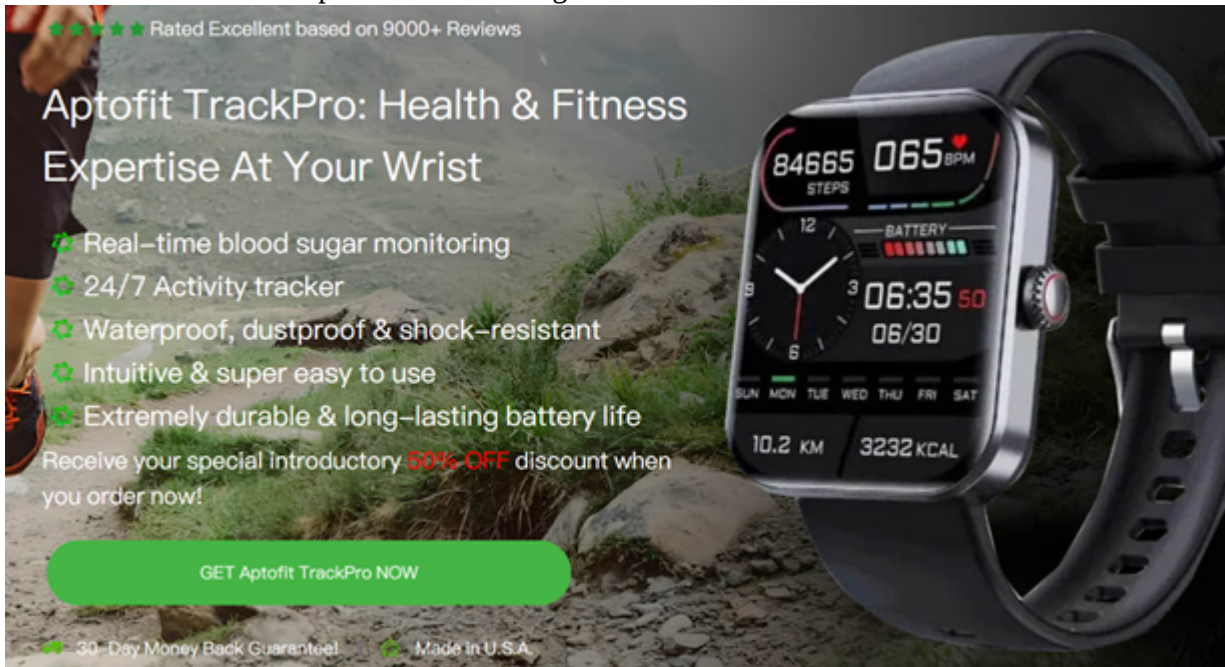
Rated Excellent based on 9000+ Reviews

Aptofit TrackPro: Health & Fitness Expertise At Your Wrist

Real-time blood sugar monitoring
24/7 Activity tracker
Waterproof, dustproof & shock-resistant
Intuitive & super easy to use
Extremely durable & long-lasting battery life

Receive your special introductory 50% OFF discount when you order now!

GET Aptofit TrackPro NOW

30-Day Money Back Guarantee! Made in U.S.A.

84665 STEPS
065 BPM
BATTERY
12
3
6
9
06:35 50
06/30
SUN MON TUE WED THU FRI SAT
10.2 KM
3232 KCAL